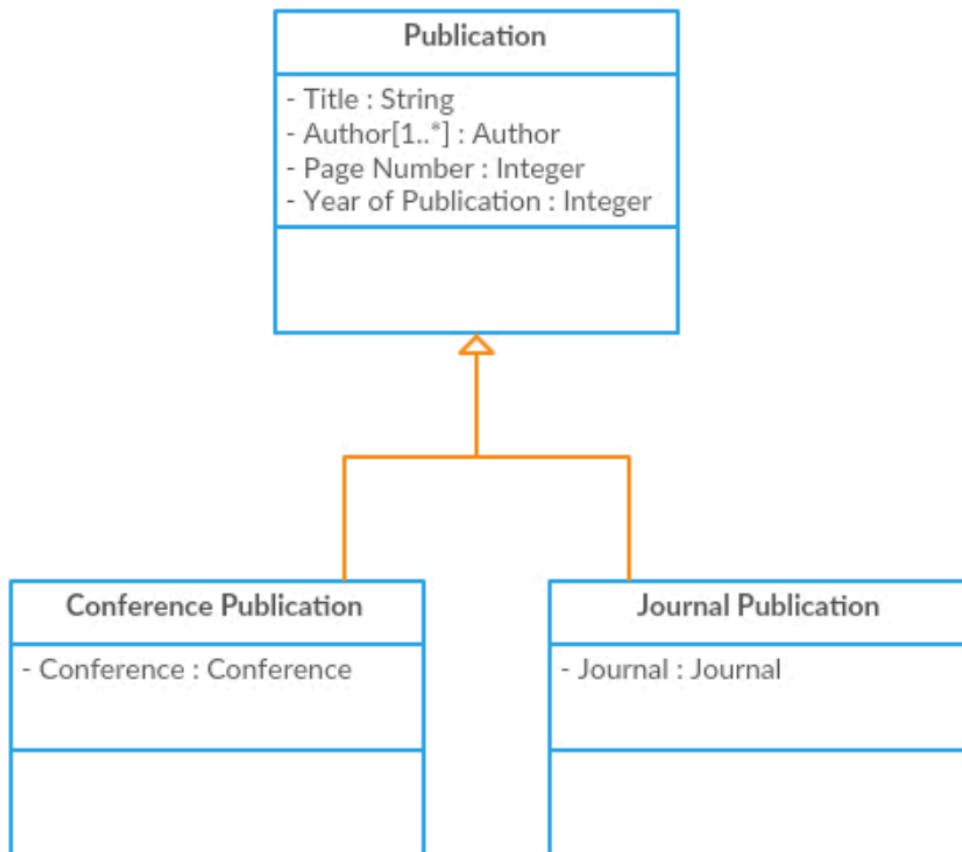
Publication

- Title : String
- Author[1..*] : Author
- Page Number : Integer
- Year of Publication : Integer

Conference Publication

- Conference : Conference

Journal Publication

- Journal : Journal